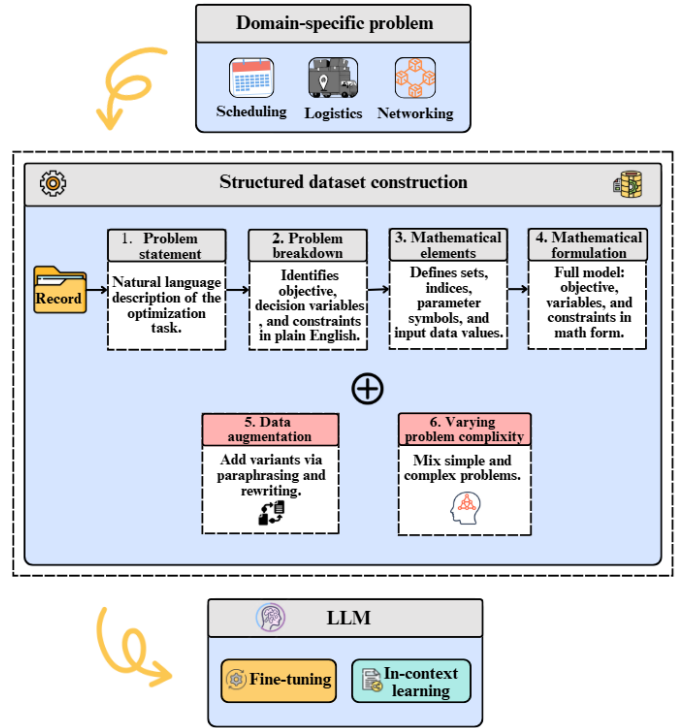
Domain-specific problem

Scheduling Logistics Networking

Structured dataset construction

Record

1. Problem statement

Natural language description of the optimization task.

2. Problem breakdown

Identifies objective, decision variables , and constraints in plain English.

3. Mathematical elements

Defines sets, indices, parameter symbols, and input data values.

4. Mathematical formulation

Full model: objective, variables, and constraints in math form.

5. Data augmentation

Add variants via paraphrasing and rewriting.

6. Varying problem complixity

Mix simple and complex problems.

LLM

Fine-tuning

In-context learning